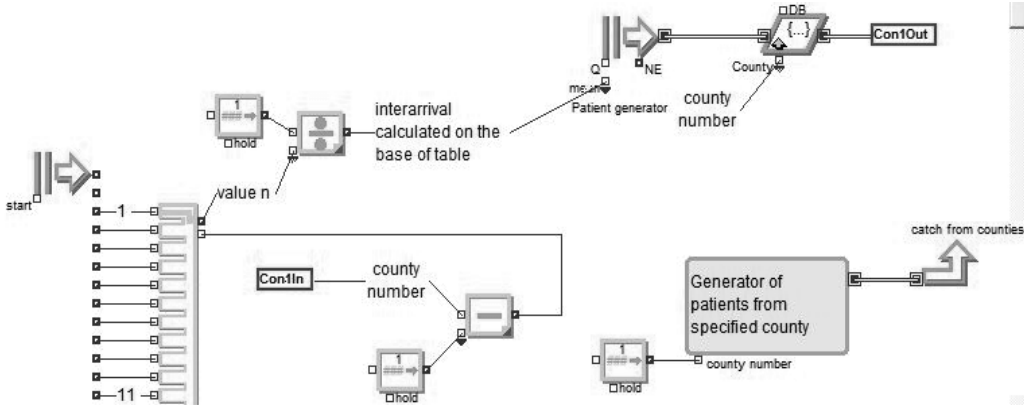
DB
{...}
Con1Out
Q
NE
County
mean
Patient generator
county number
1
hold
interarrival calculated on the base of table
start
value n
1
11
catch from counties
Con1In
county number
Generator of patients from specified county
1
hold
county number
1
hold